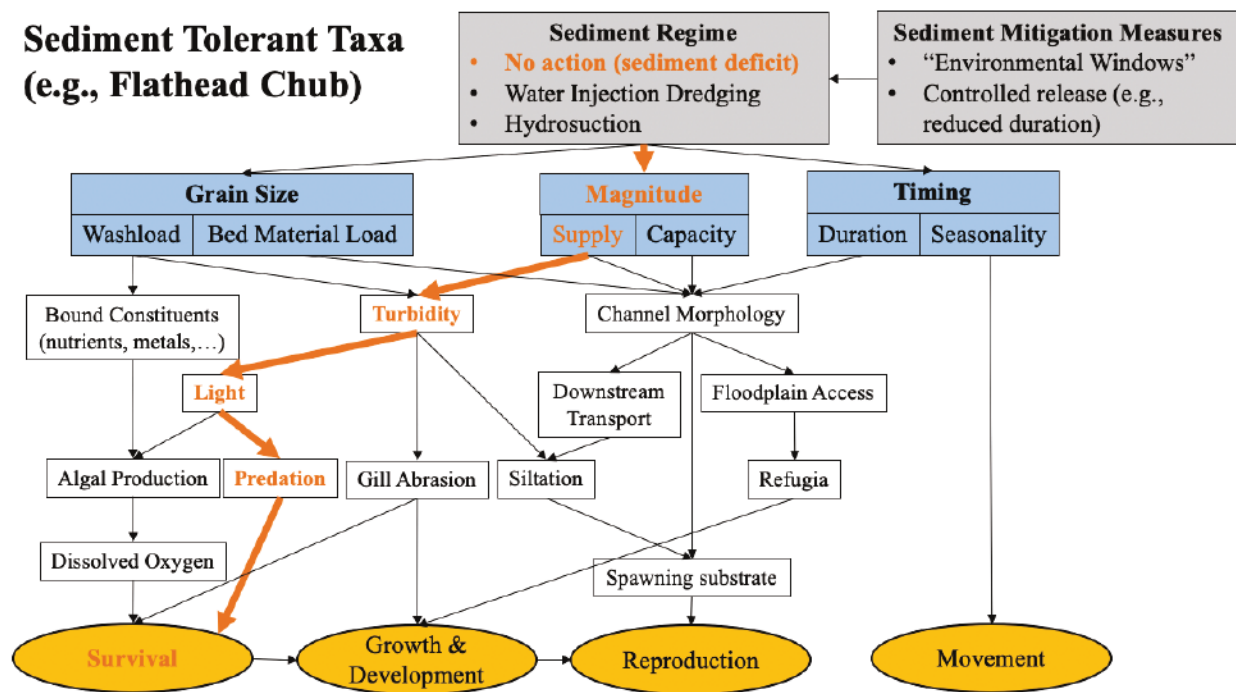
Sediment Tolerant Taxa (e.g., Flathead Chub)

Sediment Regime
• No action (sediment deficit)
• Water Injection Dredging
• Hydrosuction

Sediment Mitigation Measures
• "Environmental Windows"
• Controlled release (e.g., reduced duration)

Grain Size
Washload | Bed Material Load

Magnitude
Supply | Capacity

Timing
Duration | Seasonality

Bound Constituents (nutrients, metals,…)

Turbidity

Channel Morphology

Light

Downstream Transport

Floodplain Access

Algal Production

Predation

Gill Abrasion

Siltation

Refugia

Dissolved Oxygen

Spawning substrate

Survival

Growth & Development

Reproduction

Movement